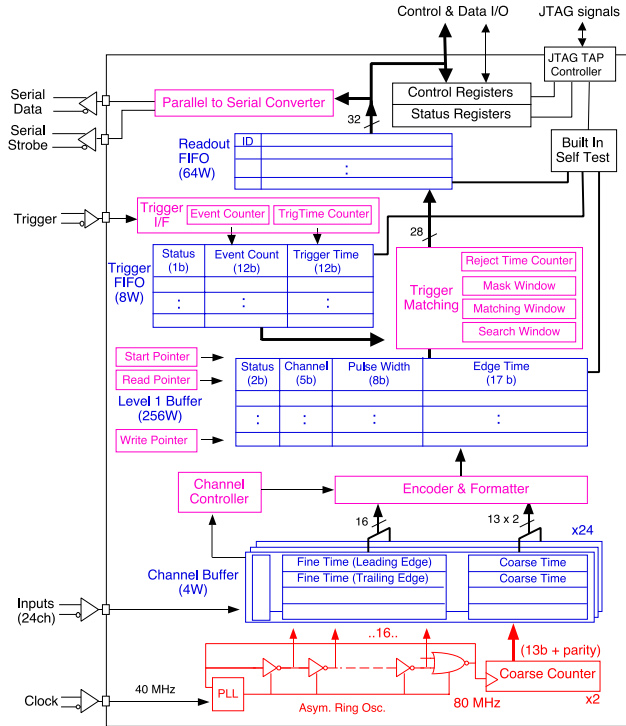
Control & Data I/O

JTAG signals

JTAG TAP Controller

Serial Data

Serial Strobe

Parallel to Serial Converter

Control Registers

Status Registers

32

Readout FIFO (64W)

ID

:

Built In Self Test

Trigger

Trigger I/F

Event Counter

TrigTime Counter

28

Trigger FIFO (8W)

| Status (1b) | Event Count (12b) | Trigger Time (12b) |
|---|---|---|
| : | : | : |

Trigger Matching

Reject Time Counter

Mask Window

Matching Window

Search Window

Start Pointer

Read Pointer

Level 1 Buffer (256W)

Write Pointer

| Status (2b) | Channel (5b) | Pulse Width (8b) | Edge Time (17 b) |
|---|---|---|---|
| : | : | : | : |

Channel Controller

Encoder & Formatter

16

13 x 2

x24

Channel Buffer (4W)

Fine Time (Leading Edge)

Fine Time (Trailing Edge)

Coarse Time

Coarse Time

Inputs (24ch)

..16..

(13b + parity)

Coarse Counter

x2

Clock

40 MHz

PLL

Asym. Ring Osc.

80 MHz